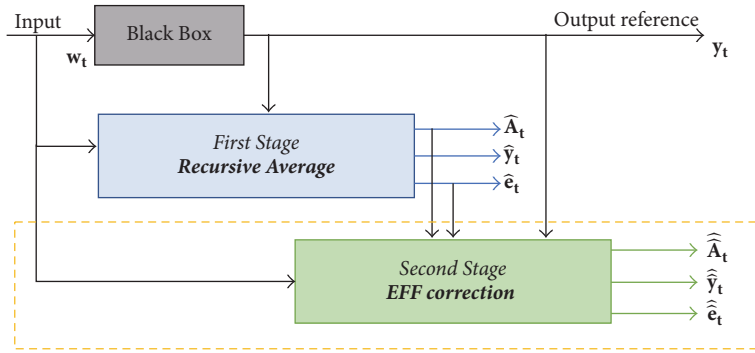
Input

Black Box

$\mathbf{w_t}$

Output reference

$\mathbf{y_t}$

First Stage
Recursive Average

$\widehat{\mathbf{A}}_\mathbf{t}$
$\widehat{\mathbf{y}}_\mathbf{t}$
$\widehat{\mathbf{e}}_\mathbf{t}$

Second Stage
EFF correction

$\widehat{\widehat{\mathbf{A}}}_\mathbf{t}$
$\widehat{\widehat{\mathbf{y}}}_\mathbf{t}$
$\widehat{\widehat{\mathbf{e}}}_\mathbf{t}$